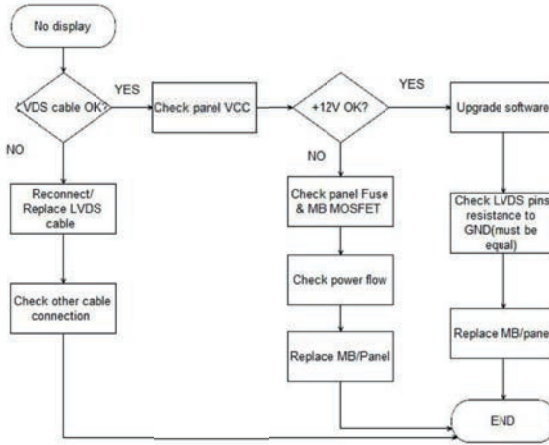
No display

LVDS cable OK?

YES

NO

Reconnect/ Replace LVDS cable

Check other cable connection

Check panel VCC

+12V OK?

YES

NO

Check panel Fuse & MB MOSFET

Check power flow

Replace MB/Panel

Upgrade software

Check LVDS pins resistance to GND(must be equal)

Replace MB/panel

END